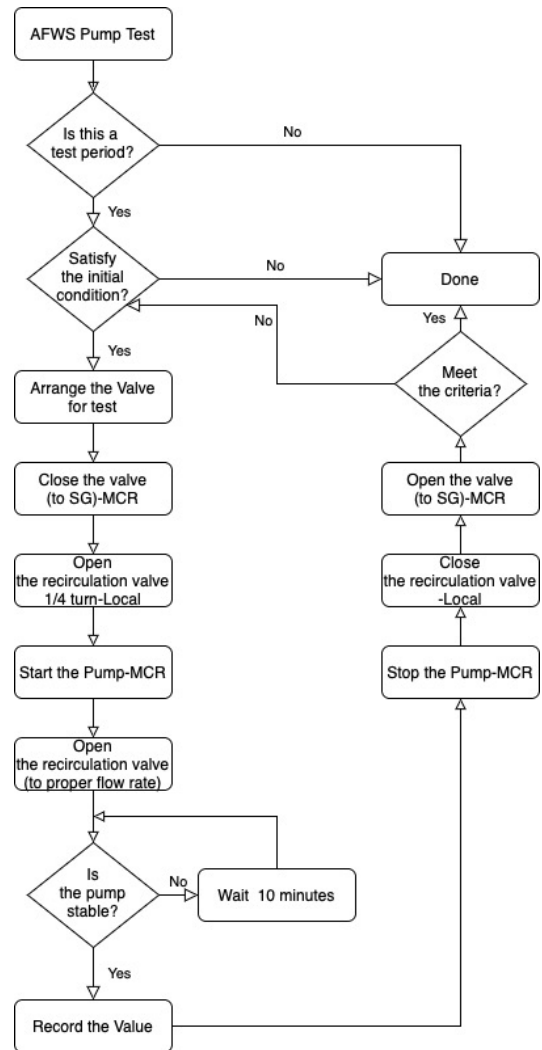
AFWS Pump Test

Is this a test period?

No

Yes

Satisfy the initial condition?

No

Done

No

Yes

Yes

Meet the criteria?

Arrange the Valve for test

Close the valve (to SG)-MCR

Open the valve (to SG)-MCR

Open the recirculation valve 1/4 turn-Local

Close the recirculation valve -Local

Start the Pump-MCR

Stop the Pump-MCR

Open the recirculation valve (to proper flow rate)

Is the pump stable?

No

Wait 10 minutes

Yes

Record the Value